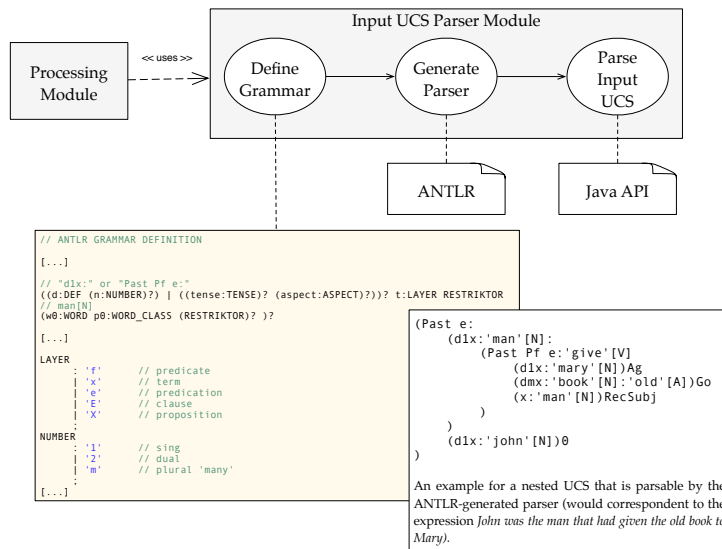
Input UCS Parser Module

Processing Module

<< uses >>

Define Grammar

Generate Parser

Parse Input UCS

ANTLR

Java API

// ANTLR GRAMMAR DEFINITION

[...]

// "d1x:" or "Past Pf e:"
((d:DEF (n:NUMBER)?) | ((tense:TENSE)? (aspect:ASPECT)?))? t:LAYER RESTRIKTOR
// man[N]
(w0:WORD p0:WORD_CLASS (RESTRIKTOR)? )?

[...]

LAYER
	: 'f'	// predicate
	| 'x'	// term
	| 'e'	// predication
	| 'E'	// clause
	| 'X'	// proposition
	;
NUMBER
	: '1'	// sing
	| '2'	// dual
	| 'm'	// plural 'many'
	;
[...]

(Past e:
	(d1x:'man'[N]:
		(Past Pf e:'give'[V]
			(d1x:'mary'[N])Ag
			(dmx:'book'[N]:'old'[A])Go
			(x:'man'[N])RecSubj
		)
	)
	(d1x:'john'[N])θ
)

An example for a nested UCS that is parsable by the ANTLR-generated parser (would correspondent to the expression *John was the man that had given the old book to Mary*).